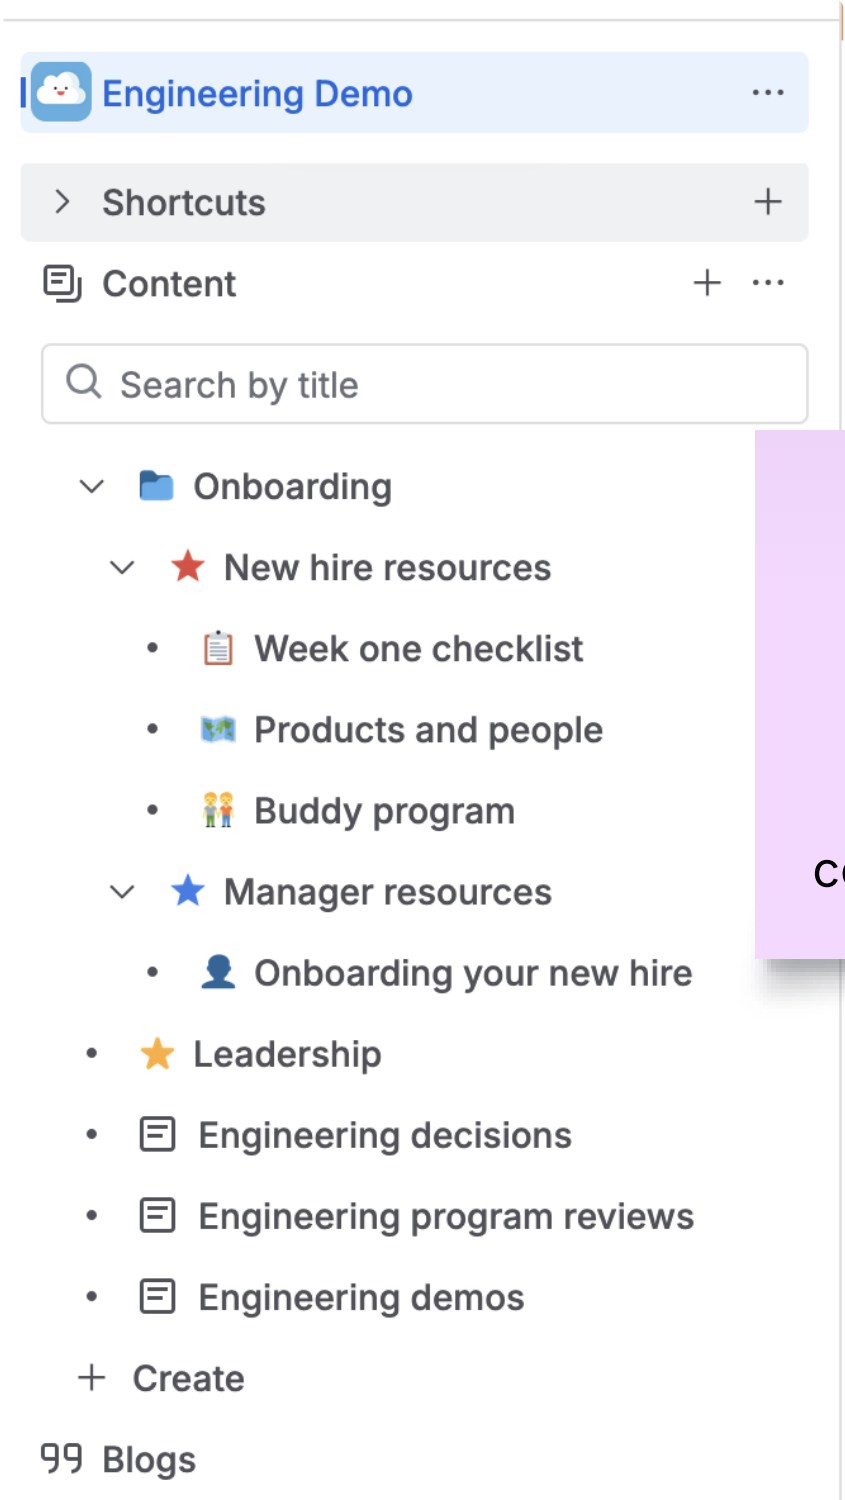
Engineering Demo ···

Shortcuts +

Content + ···

Search by title

Onboarding

New hire resources

Week one checklist

Products and people

Buddy program

Manager resources

Onboarding your new hire

Leadership

Engineering decisions

Engineering program reviews

Engineering demos

+ Create

Blogs

C